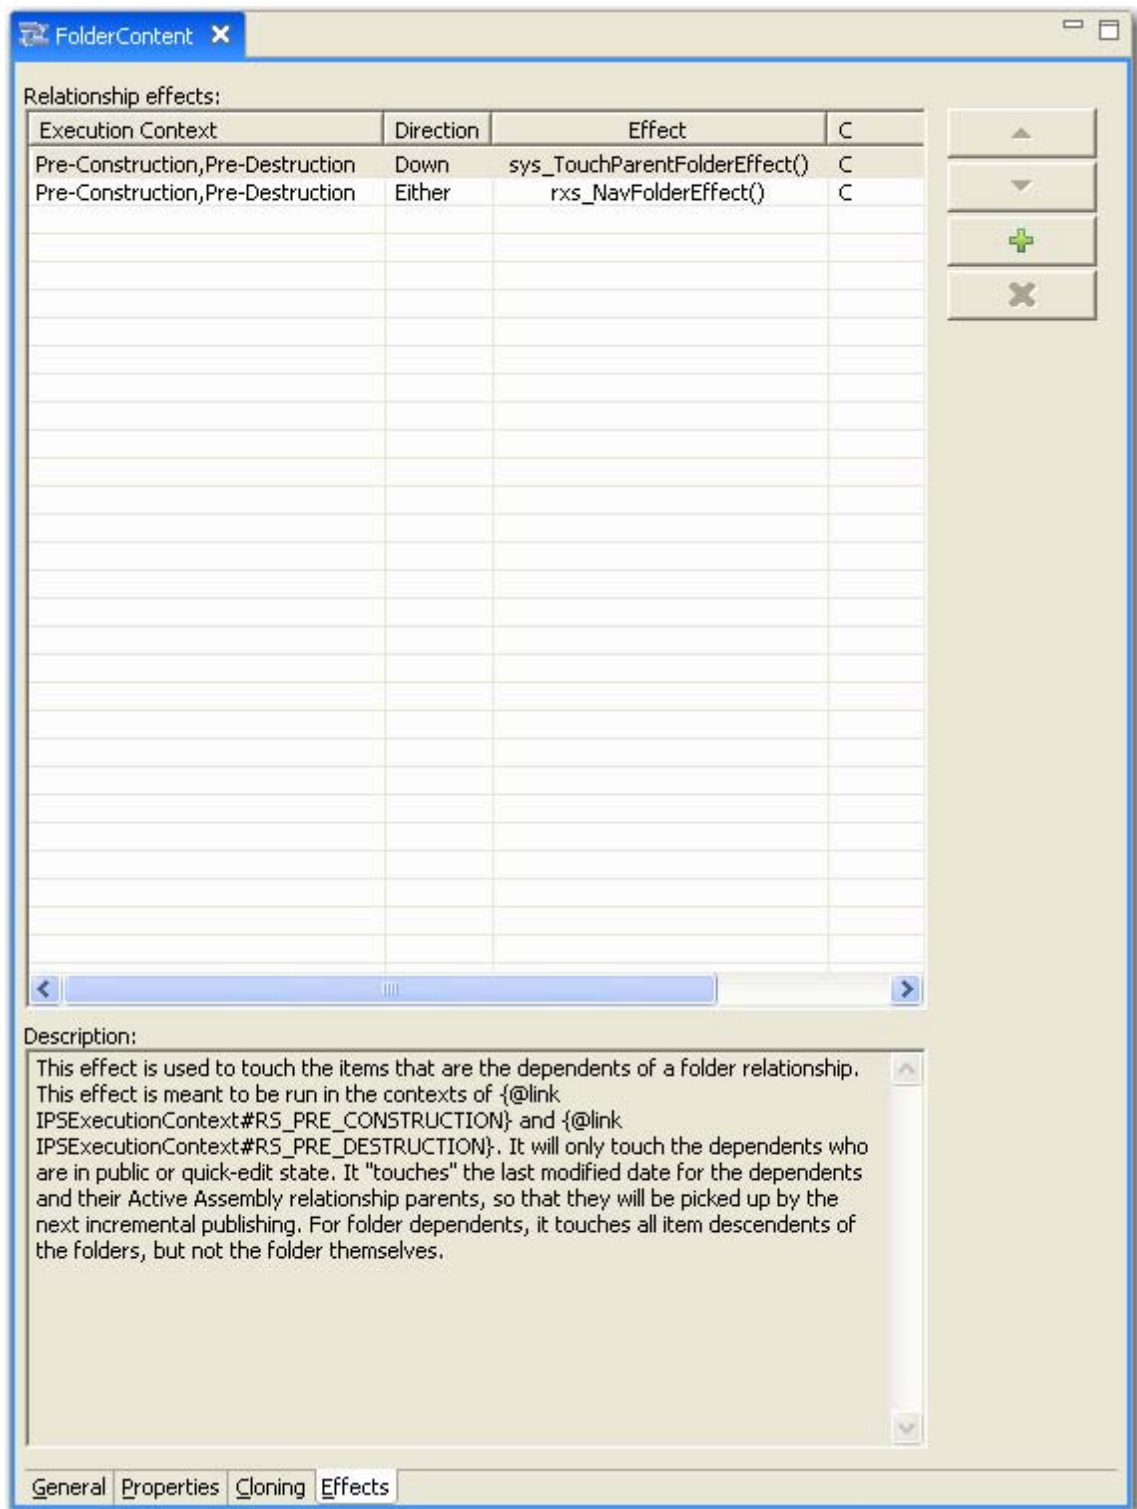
FolderContent

Relationship effects:

| Execution Context | Direction | Effect | C |
|---|---|---|---|
| Pre-Construction,Pre-Destruction | Down | sys_TouchParentFolderEffect() | C |
| Pre-Construction,Pre-Destruction | Either | rxs_NavFolderEffect() | C |

Description:

This effect is used to touch the items that are the dependents of a folder relationship. This effect is meant to be run in the contexts of {@link IPSExecutionContext#RS_PRE_CONSTRUCTION} and {@link IPSExecutionContext#RS_PRE_DESTRUCTION}. It will only touch the dependents who are in public or quick-edit state. It "touches" the last modified date for the dependents and their Active Assembly relationship parents, so that they will be picked up by the next incremental publishing. For folder dependents, it touches all item descendents of the folders, but not the folder themselves.

General Properties Cloning Effects